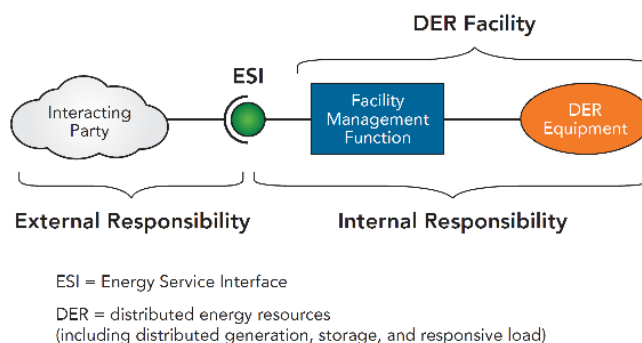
DER Facility

ESI

Interacting Party

Facility Management Function

DER Equipment

External Responsibility

Internal Responsibility

ESI = Energy Service Interface

DER = distributed energy resources
(including distributed generation, storage, and responsive load)